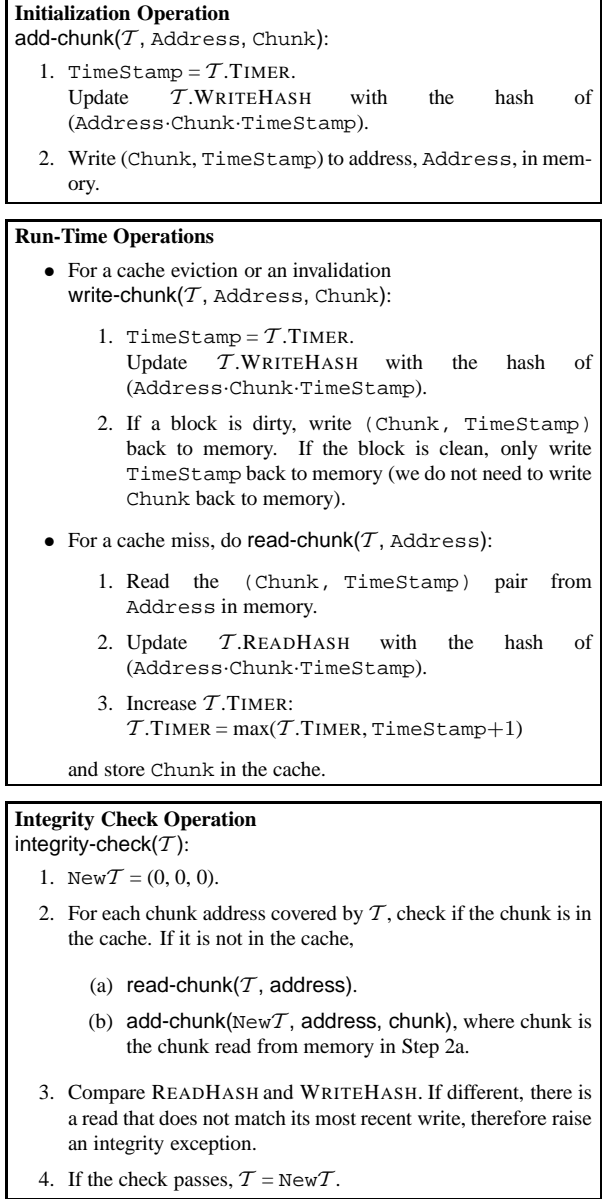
**Initialization Operation**
add-chunk($\mathcal{T}$, Address, Chunk):

1. TimeStamp = $\mathcal{T}$.TIMER.
Update $\mathcal{T}$.WRITEHASH with the hash of (Address·Chunk·TimeStamp).

2. Write (Chunk, TimeStamp) to address, Address, in memory.

**Run-Time Operations**

• For a cache eviction or an invalidation write-chunk($\mathcal{T}$, Address, Chunk):

1. TimeStamp = $\mathcal{T}$.TIMER.
Update $\mathcal{T}$.WRITEHASH with the hash of (Address·Chunk·TimeStamp).

2. If a block is dirty, write (Chunk, TimeStamp) back to memory. If the block is clean, only write TimeStamp back to memory (we do not need to write Chunk back to memory).

• For a cache miss, do read-chunk($\mathcal{T}$, Address):

1. Read the (Chunk, TimeStamp) pair from Address in memory.

2. Update $\mathcal{T}$.READHASH with the hash of (Address·Chunk·TimeStamp).

3. Increase $\mathcal{T}$.TIMER:
$\mathcal{T}$.TIMER = max($\mathcal{T}$.TIMER, TimeStamp$+1$)

and store Chunk in the cache.

**Integrity Check Operation**
integrity-check($\mathcal{T}$):

1. New$\mathcal{T}$ = (0, 0, 0).

2. For each chunk address covered by $\mathcal{T}$, check if the chunk is in the cache. If it is not in the cache,

(a) read-chunk($\mathcal{T}$, address).

(b) add-chunk(New$\mathcal{T}$, address, chunk), where chunk is the chunk read from memory in Step 2a.

3. Compare READHASH and WRITEHASH. If different, there is a read that does not match its most recent write, therefore raise an integrity exception.

4. If the check passes, $\mathcal{T}$ = New$\mathcal{T}$.